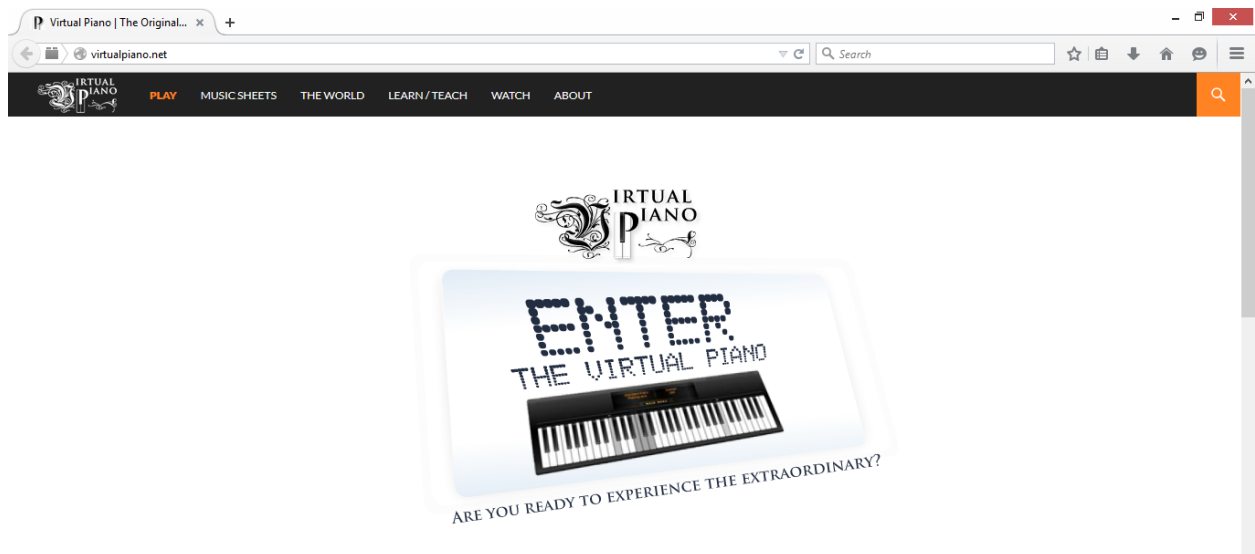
Virtual Piano | The Original...

virtualpiano.net

Search

VIRTUAL PIANO

PLAY MUSIC SHEETS THE WORLD LEARN / TEACH WATCH ABOUT

VIRTUAL PIANO

ENTER THE VIRTUAL PIANO

ARE YOU READY TO EXPERIENCE THE EXTRAORDINARY?